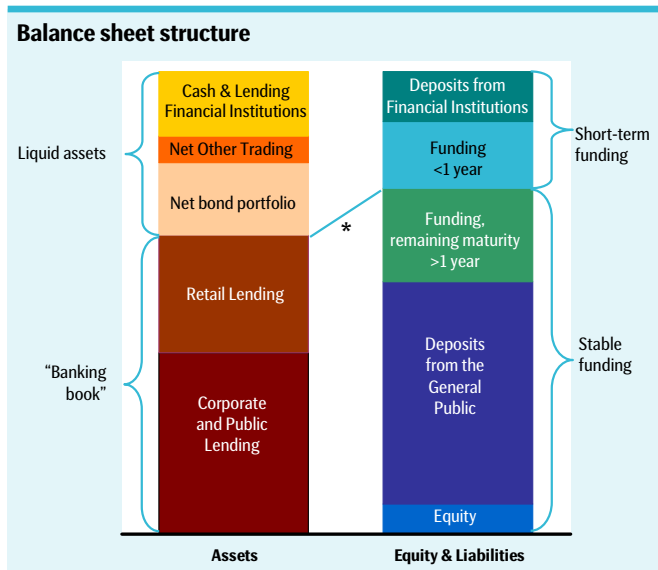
Balance sheet structure

Liquid assets

"Banking book"

Cash & Lending Financial Institutions

Net Other Trading

Net bond portfolio

Retail Lending

Corporate and Public Lending

Assets

*

Deposits from Financial Institutions

Funding <1 year

Funding, remaining maturity >1 year

Deposits from the General Public

Equity

Equity & Liabilities

Short-term funding

Stable funding